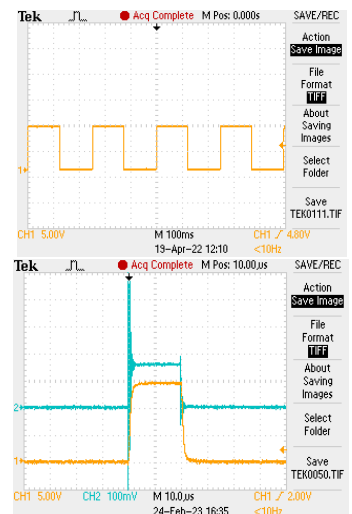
Tek Acq Complete M Pos: 0.000s SAVE/REC

Action
Save Image

File
Format
TIFF

About
Saving
Images

Select
Folder

Save
TEK0111.TIF

1

CH1 5.00V M 100ms CH1 ∕ 4.80V
19–Apr–22 12:10 <10Hz

Tek Acq Complete M Pos: 10.00μs SAVE/REC

Action
Save Image

File
Format
TIFF

About
Saving
Images

Select
Folder

Save
TEK0050.TIF

2

1

CH1 5.00V CH2 100mV M 10.0μs CH1 ∕ 2.00V
24–Feb–23 16:35 <10Hz